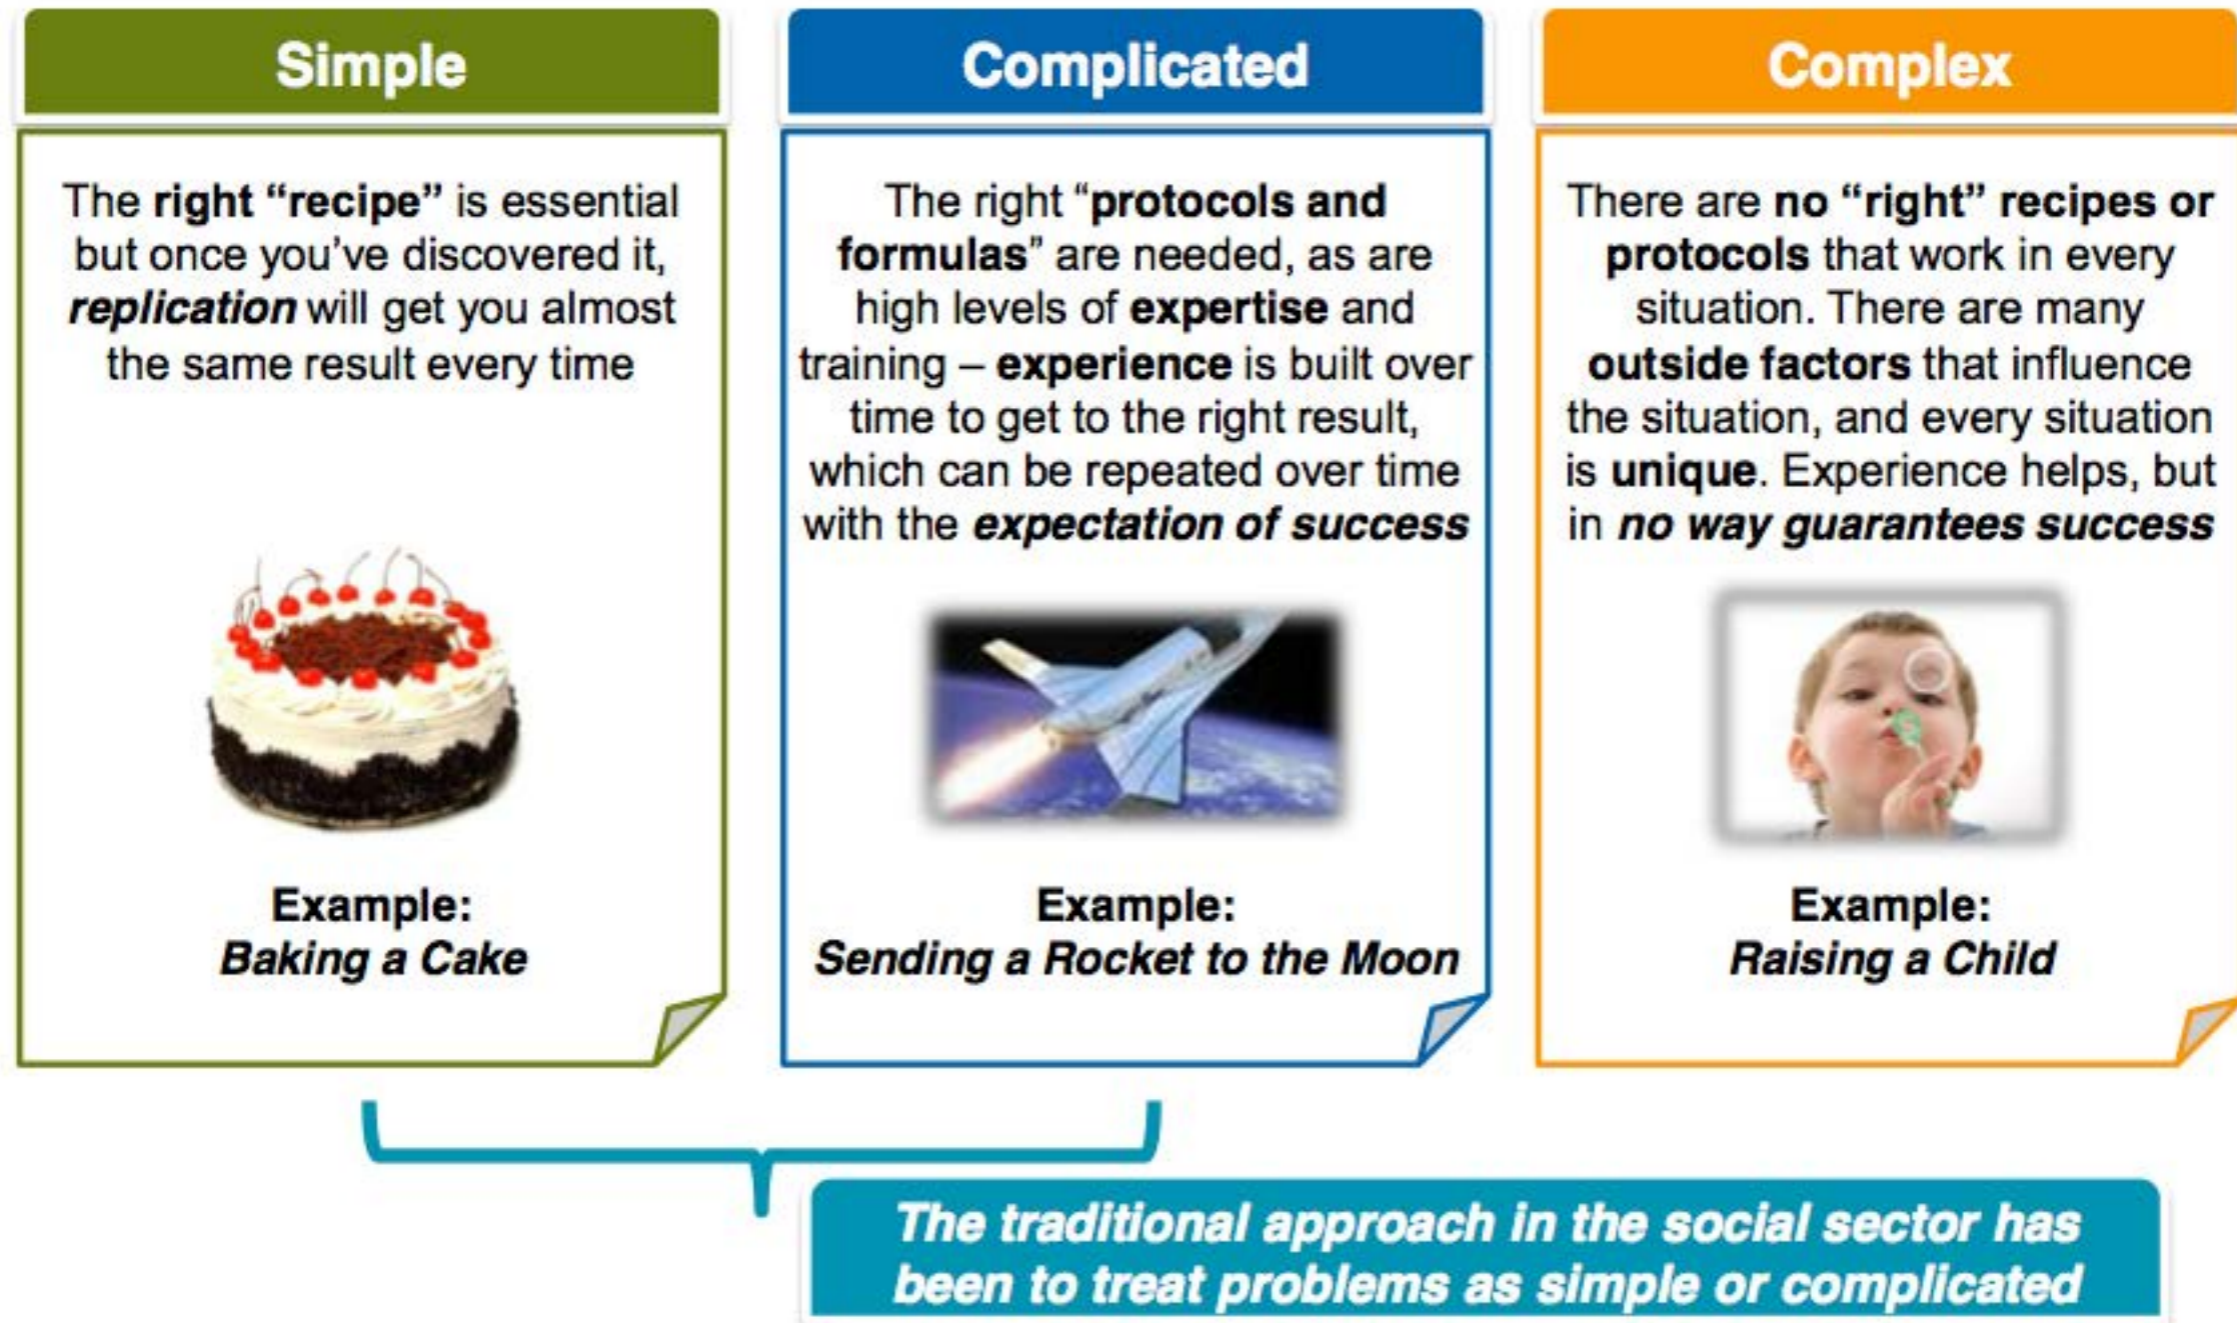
Simple

The right "recipe" is essential but once you've discovered it, replication will get you almost the same result every time

Example:
Baking a Cake

Complicated

The right "protocols and formulas" are needed, as are high levels of expertise and training – experience is built over time to get to the right result, which can be repeated over time with the expectation of success

Example:
Sending a Rocket to the Moon

Complex

There are no "right" recipes or protocols that work in every situation. There are many outside factors that influence the situation, and every situation is unique. Experience helps, but in no way guarantees success

Example:
Raising a Child

The traditional approach in the social sector has been to treat problems as simple or complicated